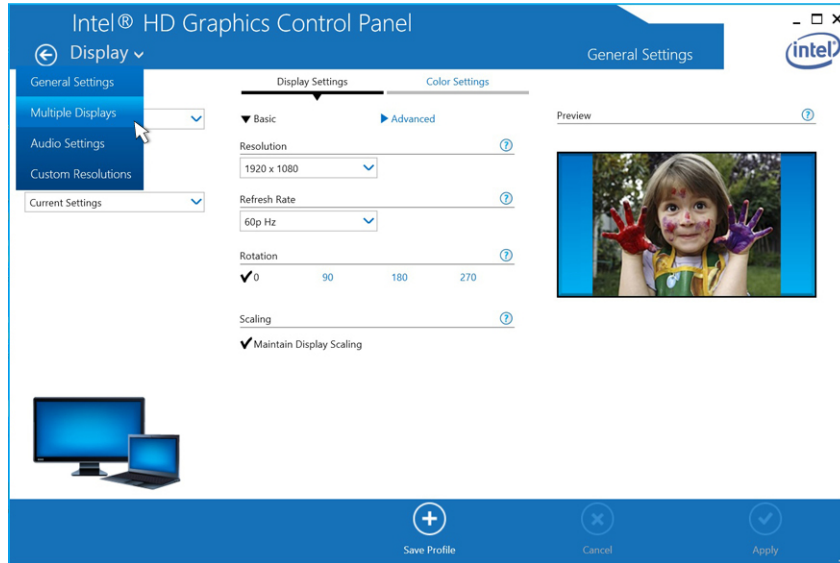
Intel® HD Graphics Control Panel

_ □ ×

Display

General Settings

intel

General Settings
Multiple Displays
Audio Settings
Custom Resolutions

Current Settings

Display Settings
Color Settings

Basic
Advanced

Resolution
1920 x 1080

Refresh Rate
60p Hz

Rotation
0 90 180 270

Scaling
Maintain Display Scaling

Preview

Save Profile
Cancel
Apply